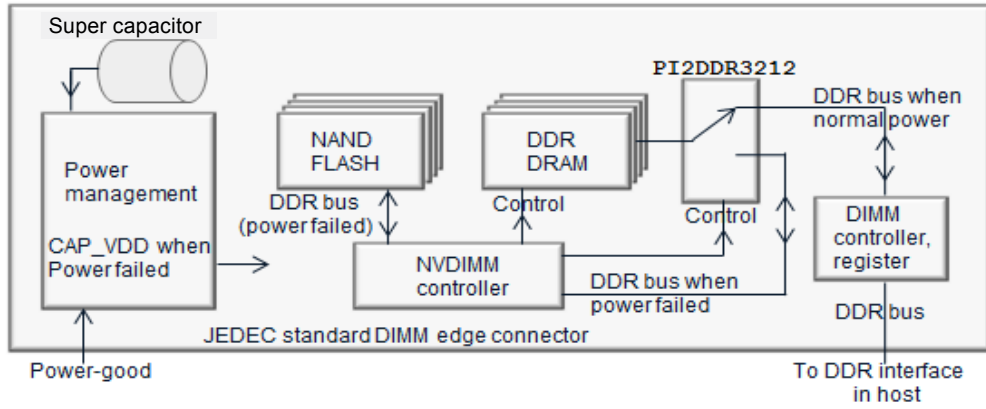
Super capacitor

PI2DDR3212

DDR bus when normal power

Power management

NAND FLASH

DDR DRAM

DDR bus (power failed)

Control

Control

DIMM controller, register

CAP_VDD when Power failed

NVDIMM controller

DDR bus when power failed

DDR bus

JEDEC standard DIMM edge connector

Power-good

To DDR interface in host